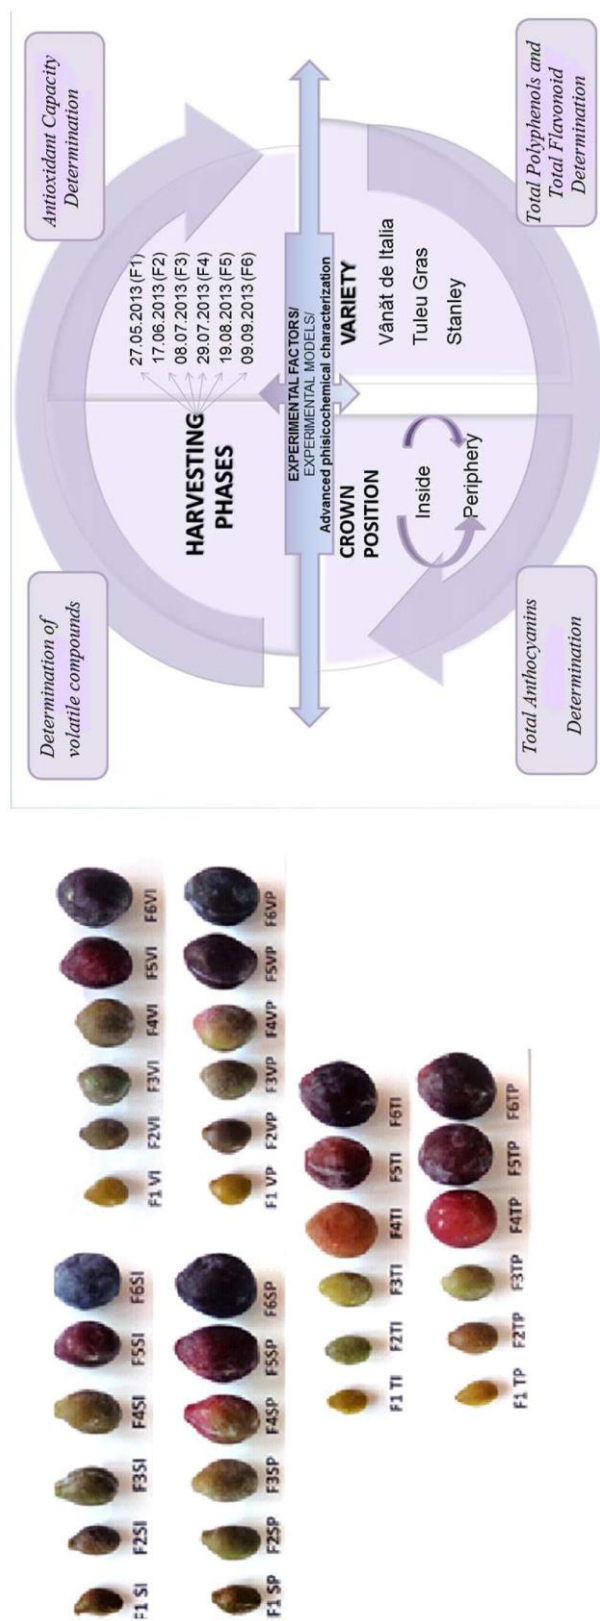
Determination of volatile compounds

Antioxidant Capacity Determination

HARVESTING PHASES

27.05.2013 (F1)
17.06.2013 (F2)
08.07.2013 (F3)
29.07.2013 (F4)
19.08.2013 (F5)
09.09.2013 (F6)

EXPERIMENTAL FACTORS/ EXPERIMENTAL MODELS/ Advanced phisicochemical characterization

CROWN POSITION

Inside

Periphery

VARIETY

Vânăt de Italia

Tuleu Gras

Stanley

Total Anthocyanins Determination

Total Polyphenols and Total Flavonoid Determination

F1 SI F2SI F3SI F4SI F5SI F6SI

F1 SP F2SP F3SP F4SP F5SP F6SP

F1 TI F2TI F3TI F4TI F5TI F6TI

F1 TP F2TP F3TP F4TP F5TP F6TP

F1 VI F2VI F3VI F4VI F5VI F6VI

F1 VP F2VP F3VP F4VP F5VP F6VP